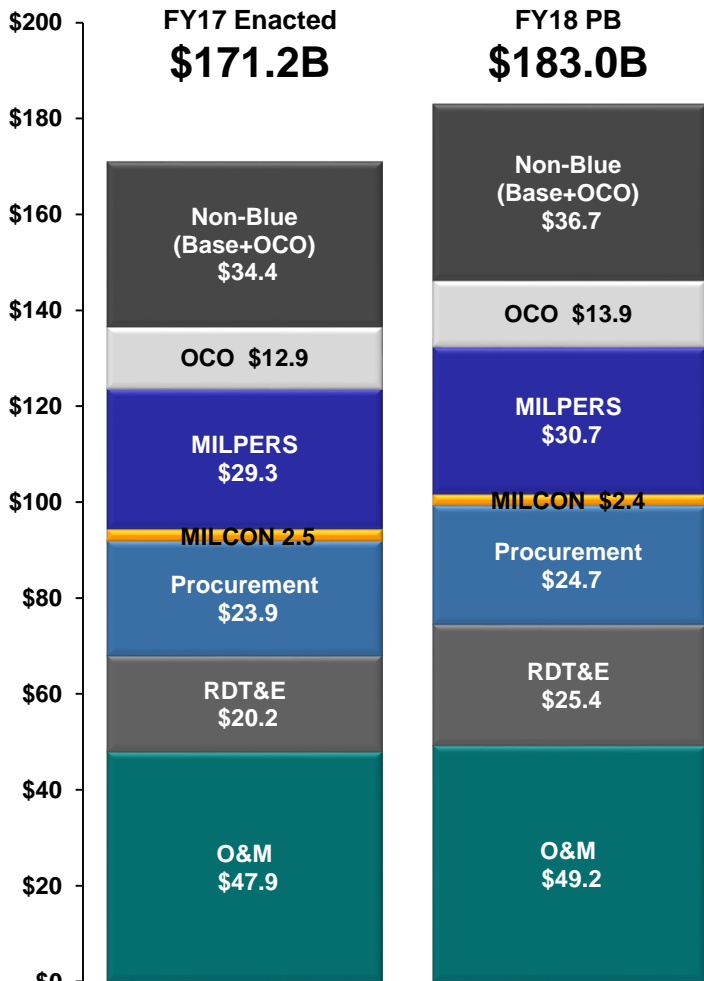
FY17 Enacted
$171.2B

FY18 PB
$183.0B

$200
$180
$160
$140
$120
$100
$80
$60
$40
$20
$0

Non-Blue (Base+OCO) $34.4
OCO $12.9
MILPERS $29.3
MILCON 2.5
Procurement $23.9
RDT&E $20.2
O&M $47.9

Non-Blue (Base+OCO) $36.7
OCO $13.9
MILPERS $30.7
MILCON $2.4
Procurement $24.7
RDT&E $25.4
O&M $49.2